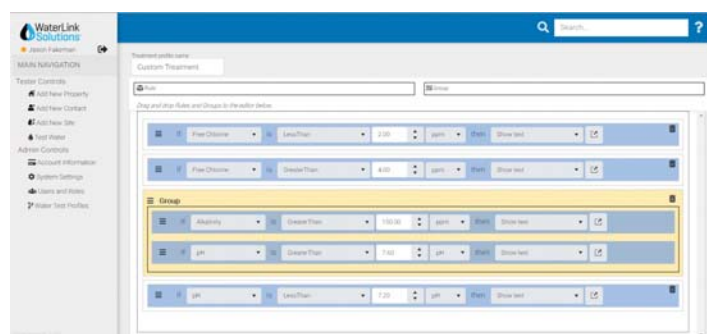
WaterLink Solutions

Jason Fakeman

MAIN NAVIGATION

Tester Controls

Add New Property

Add New Contact

Add New Site

Test Water

Admin Controls

Account Information

System Settings

Users and Roles

Water Test Profiles

Search...

?

Treatment profile name

Custom Treatment

Rule

Group

Drag and drop Rules and Groups to the editor below.

If Free Chlorine is LessThan 2.00 ppm then Show text

If Free Chlorine is GreaterThan 4.00 ppm then Show text

Group

If Alkalinity is GreaterThan 100.00 ppm then Show text

If pH is GreaterThan 7.60 pH then Show text

If pH is LessThan 7.20 pH then Show text